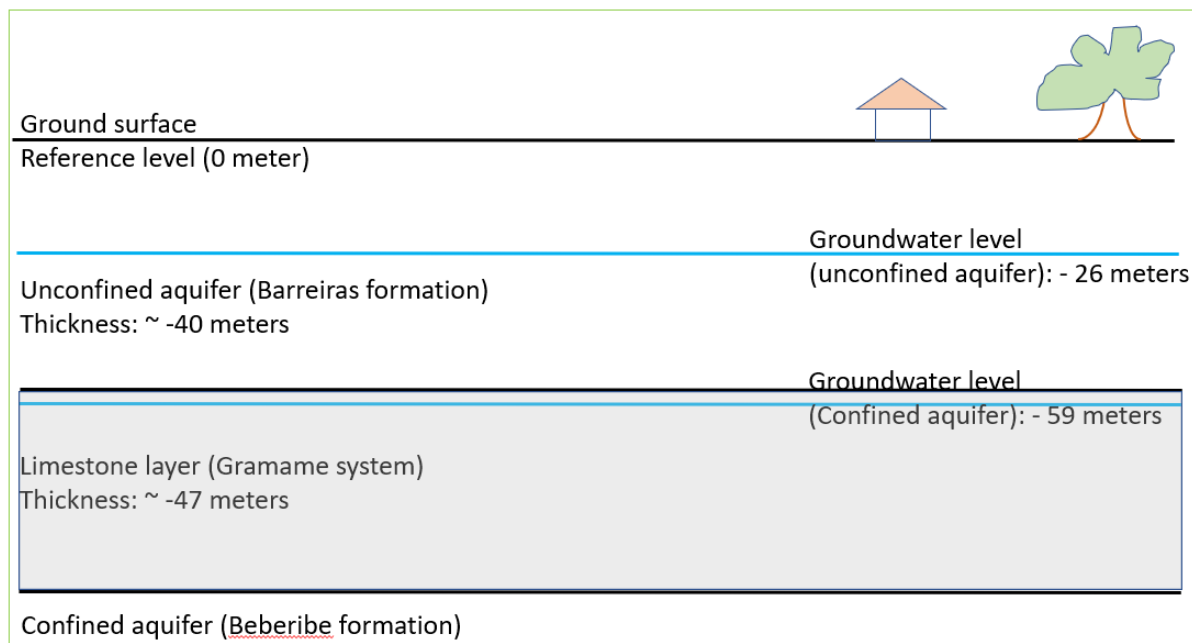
Ground surface
Reference level (0 meter)

Groundwater level
(unconfined aquifer): - 26 meters

Unconfined aquifer (Barreiras formation)
Thickness: ~ -40 meters

Groundwater level
(Confined aquifer): - 59 meters

Limestone layer (Gramame system)
Thickness: ~ -47 meters

Confined aquifer (Beberibe formation)